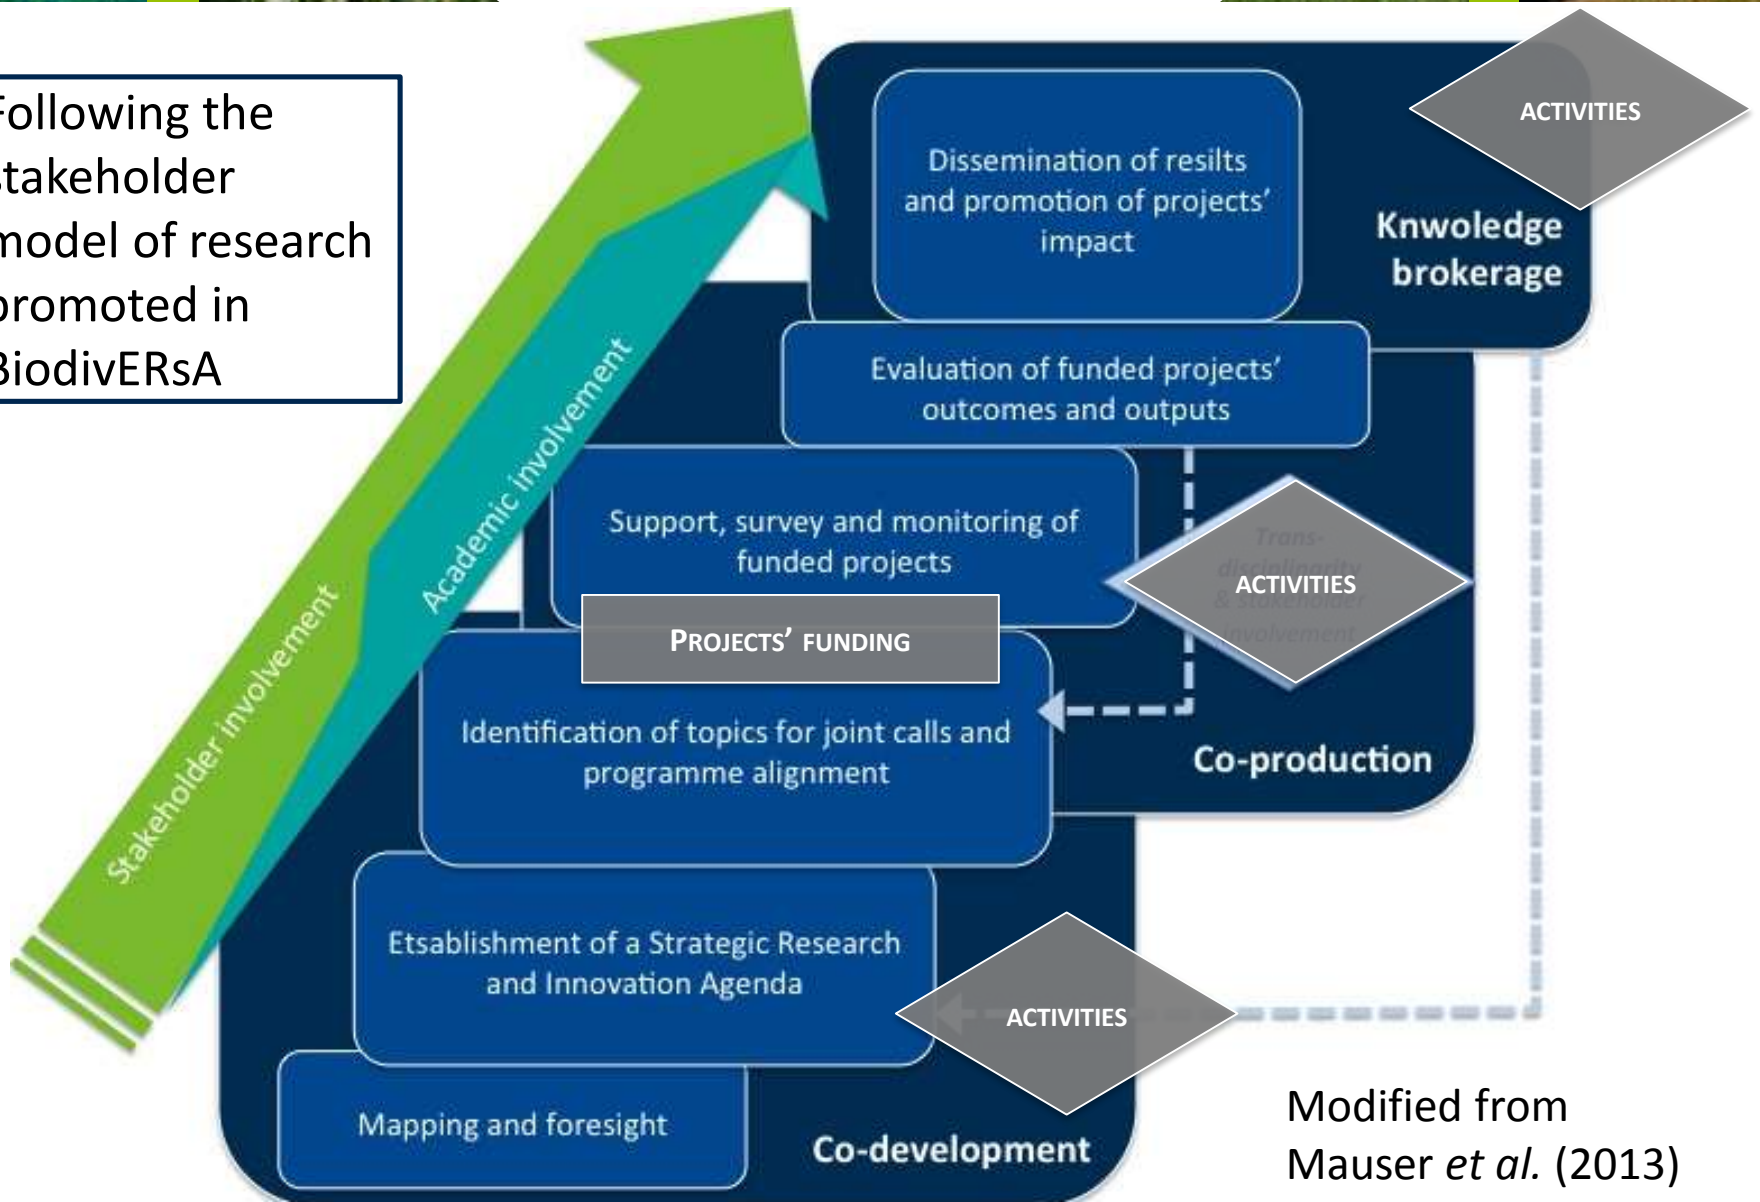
Following the stakeholder model of research promoted in BiodivERsA

Academic involvement

Stakeholder involvement

Dissemination of resilts and promotion of projects' impact

ACTIVITIES

Knwoledge brokerage

Evaluation of funded projects' outcomes and outputs

Support, survey and monitoring of funded projects

Trans-disciplinarity & stakeholder involvement

ACTIVITIES

PROJECTS' FUNDING

Identification of topics for joint calls and programme alignment

Co-production

Etsablishment of a Strategic Research and Innovation Agenda

ACTIVITIES

Mapping and foresight

Co-development

Modified from Mauser *et al.* (2013)